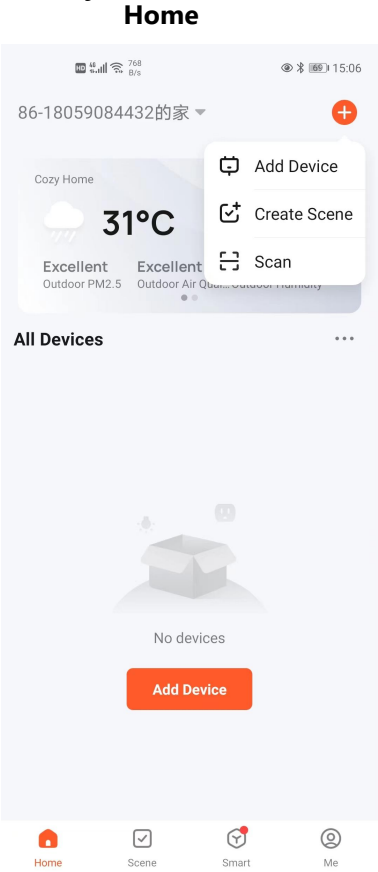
Home

HD 4G 768 B/s 69 15:06

86-18059084432的家

Add Device
Create Scene
Scan

Cozy Home
31°C
Excellent
Outdoor PM2.5
Excellent
Outdoor Air Qu... Outdoor Humidity

All Devices

No devices

Add Device

Home
Scene
Smart
Me